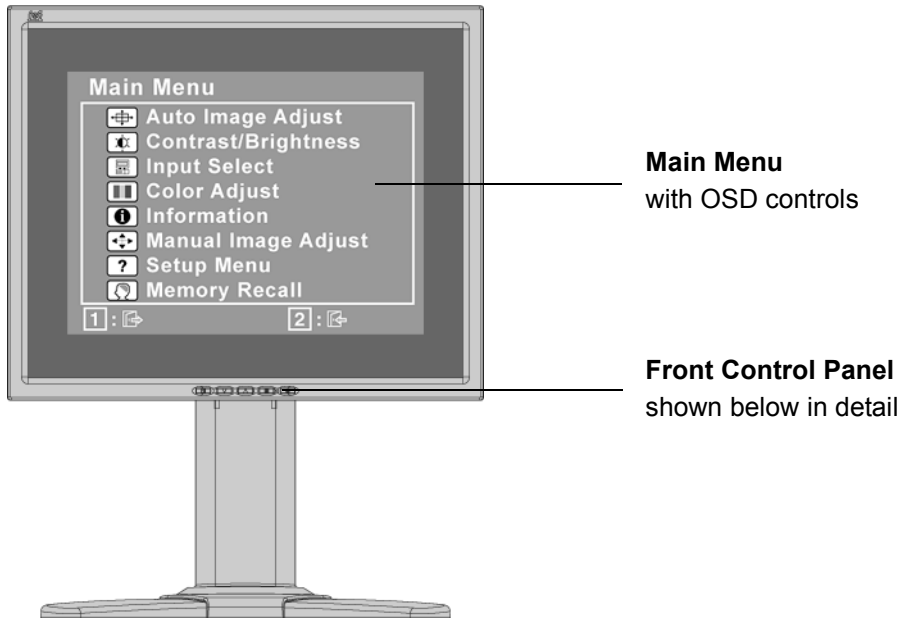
Main Menu
Auto Image Adjust
Contrast/Brightness
Input Select
Color Adjust
Information
Manual Image Adjust
Setup Menu
Memory Recall
1 :
2 :

**Main Menu**
with OSD controls

**Front Control Panel**
shown below in detail